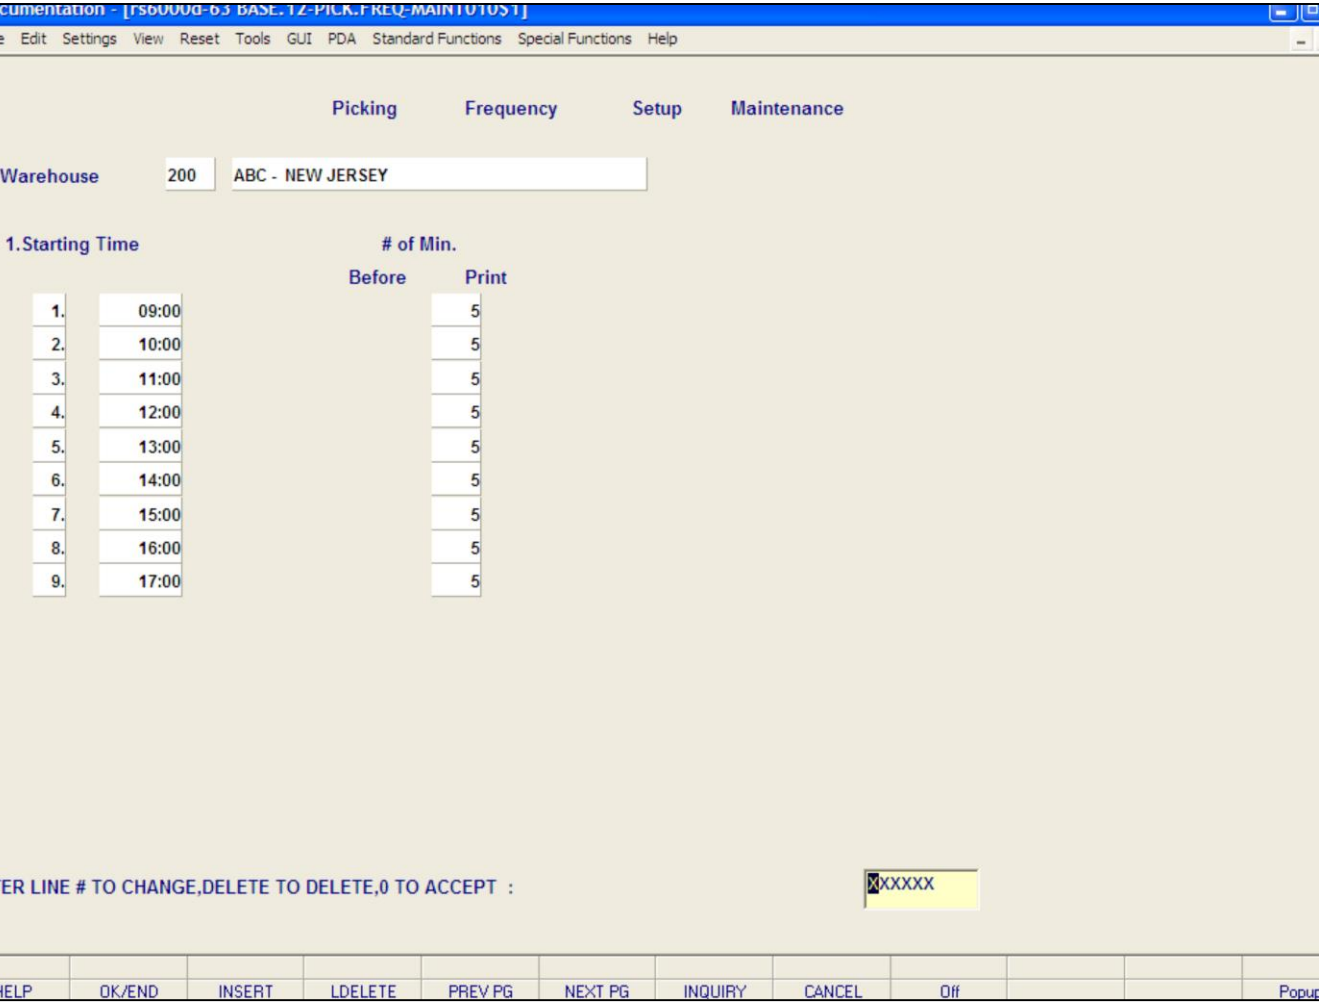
cumentation - [rs6000d-63 BASE.12-PICK.FREQ-MAINT010S1]

e Edit Settings View Reset Tools GUI PDA Standard Functions Special Functions Help

Picking Frequency Setup Maintenance

Warehouse 200 ABC - NEW JERSEY

1. Starting Time # of Min. Before Print

| | | |
|---|---|---|
| 1. | 09:00 | 5 |
| 2. | 10:00 | 5 |
| 3. | 11:00 | 5 |
| 4. | 12:00 | 5 |
| 5. | 13:00 | 5 |
| 6. | 14:00 | 5 |
| 7. | 15:00 | 5 |
| 8. | 16:00 | 5 |
| 9. | 17:00 | 5 |

ER LINE # TO CHANGE,DELETE TO DELETE,0 TO ACCEPT : XXXXXX

HELP OK/END INSERT LDELETE PREV PG NEXT PG INQUIRY CANCEL Off Popup